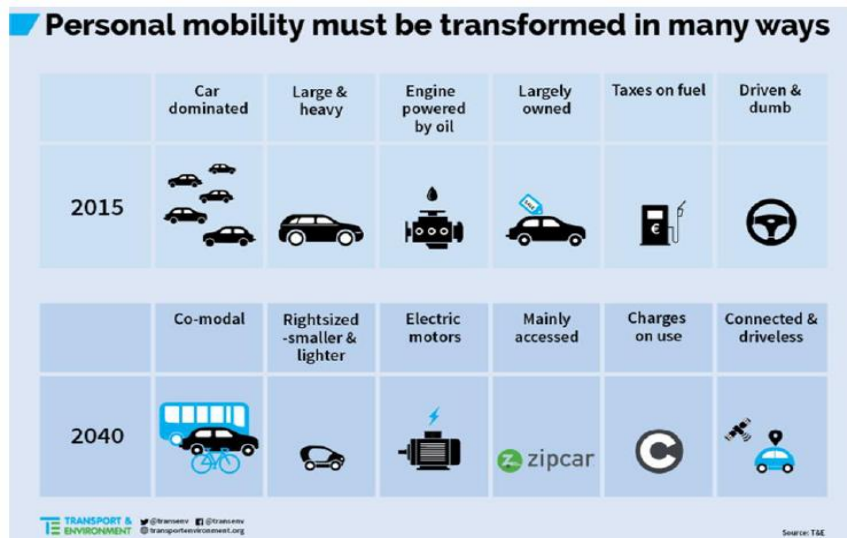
Personal mobility must be transformed in many ways

| | Car dominated | Large & heavy | Engine powered by oil | Largely owned | Taxes on fuel | Driven & dumb |
|---|---|---|---|---|---|---|
| 2015 | | | | | € | |

| | Co-modal | Rightsized -smaller & lighter | Electric motors | Mainly accessed | Charges on use | Connected & driveless |
|---|---|---|---|---|---|---|
| 2040 | | | | zipcar | C | |

TE TRANSPORT & ENVIRONMENT @transenv @transenv transportenvironment.org

Source: T&E